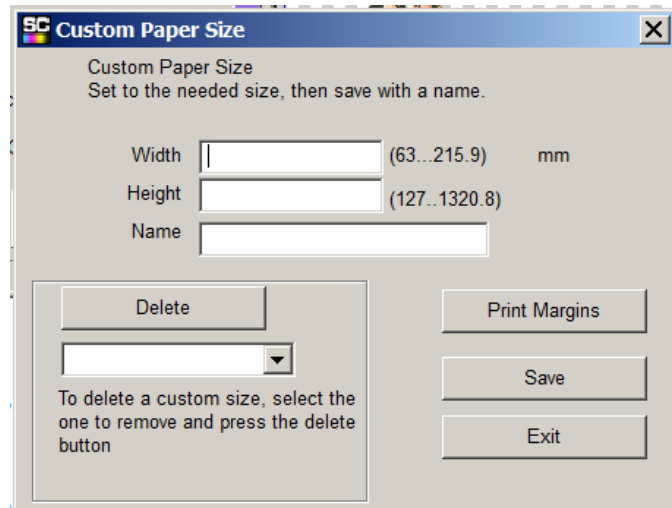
SC Custom Paper Size

Custom Paper Size
Set to the needed size, then save with a name.

Width (63...215.9) mm
Height (127..1320.8)
Name

Delete

To delete a custom size, select the one to remove and press the delete button

Print Margins

Save

Exit